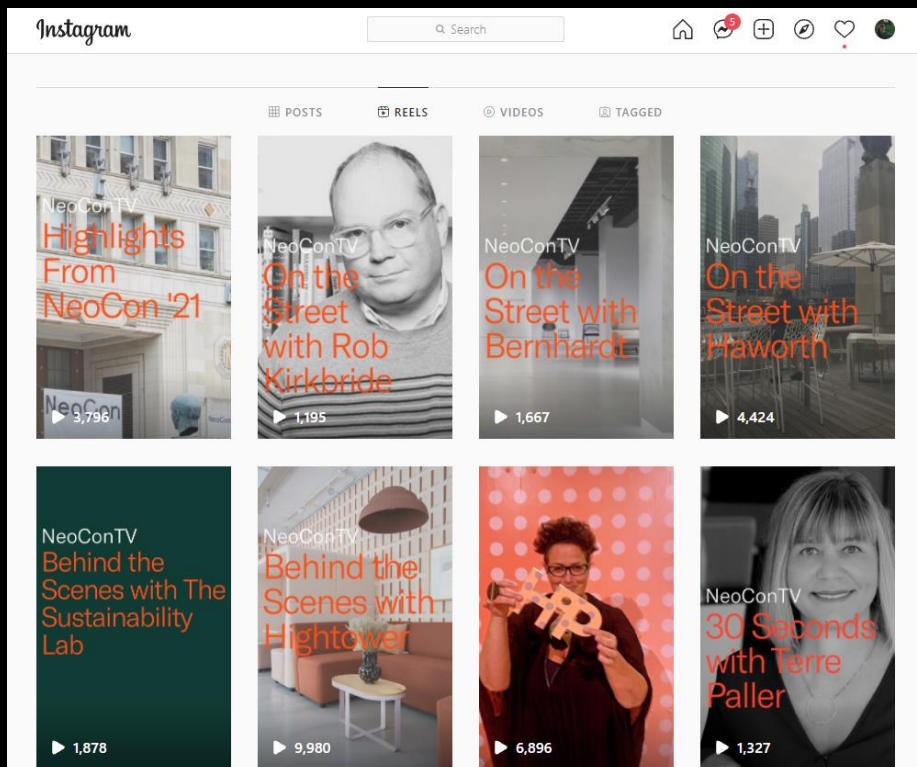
Instagram

Search

5

POSTS REELS VIDEOS TAGGED

NeoConTV
Highlights From NeoCon '21
3,796

NeoConTV
On the Street with Rob Kirkbride
1,195

NeoConTV
On the Street with Bernhardt
1,667

NeoConTV
On the Street with Haworth
4,424

NeoConTV
Behind the Scenes with The Sustainability Lab
1,878

NeoConTV
Behind the Scenes with Hightower
9,980

6,896

NeoConTV
30 Seconds with Terre Paller
1,327